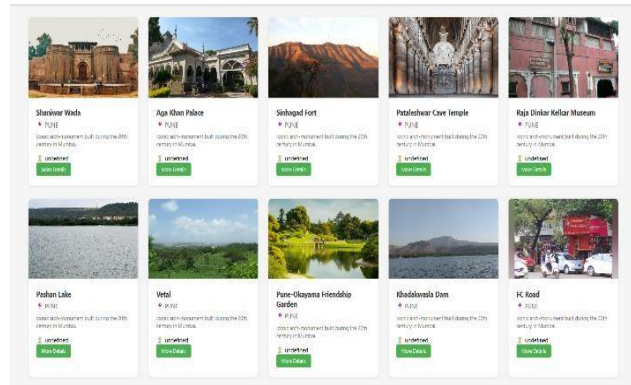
Shaniwar Wada
PUNE
Iconic arch-monument built during the 20th century in Mumbai.
undefined
More Details

Aga Khan Palace
PUNE
Iconic arch-monument built during the 20th century in Mumbai.
undefined
More Details

Sinhagad Fort
PUNE
Iconic arch-monument built during the 20th century in Mumbai.
undefined
More Details

Pataleshwar Cave Temple
PUNE
Iconic arch-monument built during the 20th century in Mumbai.
undefined
More Details

Raja Dinkar Kelkar Museum
PUNE
Iconic arch-monument built during the 20th century in Mumbai.
undefined
More Details

Pashan Lake
PUNE
Iconic arch-monument built during the 20th century in Mumbai.
undefined
More Details

Vetal
PUNE
Iconic arch-monument built during the 20th century in Mumbai.
undefined
More Details

Pune-Okayama Friendship Garden
PUNE
Iconic arch-monument built during the 20th century in Mumbai.
undefined
More Details

Khadakwasla Dam
PUNE
Iconic arch-monument built during the 20th century in Mumbai.
undefined
More Details

FC Road
PUNE
Iconic arch-monument built during the 20th century in Mumbai.
undefined
More Details